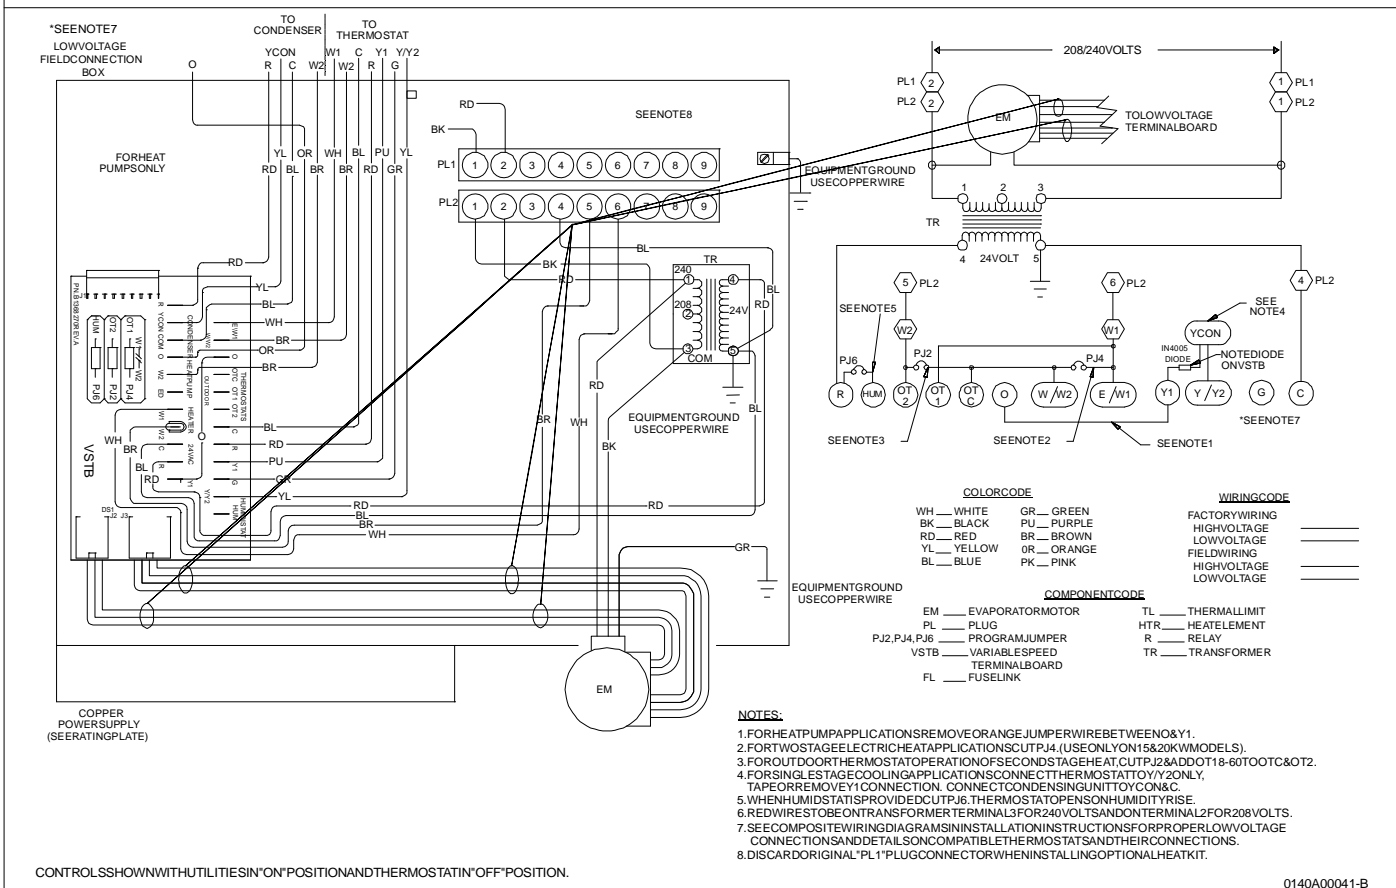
*SEENOTE7
LOWVOLTAGE FIELDCONNECTION BOX

TO CONDENSER
TO THERMOSTAT

O  YCON R  C  W1 W2 C  Y1 Y/Y2 R  G

YL  OR  WH  BL  PU  YL
RD  BL  BR  BR  RD  GR

FORHEAT PUMPSONLY

RD
BK
SEENOTE8
PL1 1 2 3 4 5 6 7 8 9
PL2 1 2 3 4 5 6 7 8 9

EQUIPMENTGROUND USECOPPERWIRE

BL
BK
RD
TR
240
208
24V
COM
RD
BL

RD
YL
BL
WH
BR
OR
BR
BL
RD
PU
GR
YL
RD
BL
BR
WH
RD

PN B1368270 REV A
HUM OT2 OT1
PJ6 PJ2 PJ4
W1 W2
R YCON COM O
CONDENSER HEATPUMP OUTDOOR THERMOSTATS
EM/W1 W2 ED O OTC OT1 OT2
HEATER W1 W2 C R Y1 G Y/Y2
24VAC
HUMIDISTAT HUM
VSTB
DS1 J2 J3

WH
BR
BL
RD

RD
BR
WH
BK
BL

EQUIPMENTGROUND USECOPPERWIRE

GR
EQUIPMENTGROUND USECOPPERWIRE

EM

COPPER POWERSUPPLY (SEERATINGPLATE)

208/240VOLTS
PL1 2
PL2 2
1 PL1
1 PL2
EM
TOLOWVOLTAGE TERMINALBOARD
1 2 3
TR
4 24VOLT 5

5 PL2
6 PL2
4 PL2
SEENOTE5
W2
W1
SEE NOTE4
YCON
IN4005 DIODE
NOTEDIODE ONVSTB
PJ6
PJ2
PJ4
R HUM OT 2 OT 1 OT C O W/W2 E/W1 Y1 Y/Y2 G C
*SEENOTE7
SEENOTE3
SEENOTE2
SEENOTE1

COLORCODE
WH WHITE
BK BLACK
RD RED
YL YELLOW
BL BLUE
GR GREEN
PU PURPLE
BR BROWN
0R ORANGE
PK PINK

WIRINGCODE
FACTORYWIRING
HIGHVOLTAGE
LOWVOLTAGE
FIELDWIRING
HIGHVOLTAGE
LOWVOLTAGE

COMPONENTCODE
EM EVAPORATORMOTOR
PL PLUG
PJ2,PJ4,PJ6 PROGRAMJUMPER
VSTB VARIABLESPEED TERMINALBOARD
FL FUSELINK
TL THERMALLIMIT
HTR HEATELEMENT
R RELAY
TR TRANSFORMER

NOTES:
1.FORHEATPUMPAPPLICATIONSREMOVEORANGEJUMPERWIREBETWEENO&Y1.
2.FORTWOSTAGEELECTRICHEATAPPLICATIONSCUTPJ4.(USEONLYON15&20KWMODELS).
3.FOROUTDOORTHERMOSTATOPERATIONOFSECONDSTAGEHEAT,CUTPJ2&ADDOT18-60TOOTC&OT2.
4.FORSINGLESTAGECOOLINGAPPLICATIONSCONNECTTHERMOSTATTOY/Y2ONLY, TAPEORREMOVEY1CONNECTION. CONNECTCONDENSINGUNITTOYCON&C.
5.WHENHUMIDSTATISPROVIDEDCUTPJ6.THERMOSTATOPENSONHUMIDITYRISE.
6.REDWIRESTOBEONTRANSFORMERTERMINAL3FOR240VOLTSANDONTERMINAL2FOR208VOLTS.
7.SEECOMPOSITEWIRINGDIAGRAMSININSTALLATIONINSTRUCTIONSFORPROPERLOWVOLTAGE CONNECTIONSANDDETAILSONCOMPATIBLETHERMOSTATSANDTHEIRCONNECTIONS.
8.DISCARDORIGINAL"PL1"PLUGCONNECTORWHENINSTALLINGOPTIONALHEATKIT.

CONTROLSSHOWNWITHUTILITIESIN"ON"POSITIONANDTHERMOSTATIN"OFF"POSITION.

0140A00041-B